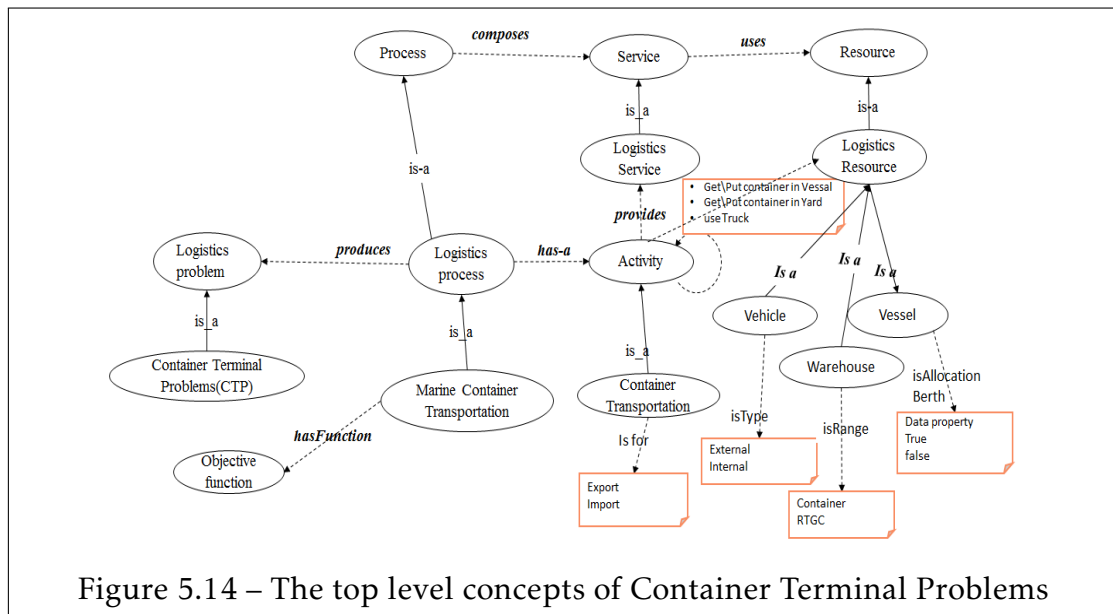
Process
composes
Service
uses
Resource
is_a
is-a
Logistics Service
Logistics Resource
is-a
• Get\Put container in Vessal
• Get\Put container in Yard
• use Truck
provides
Logistics problem
produces
Logistics process
has-a
Activity
Is a
Is a
Is a
Vehicle
Vessel
is_a
is_a
is_a
Warehouse
Container Terminal Problems(CTP)
Marine Container Transportation
Container Transportation
isAllocation Berth
isType
hasFunction
Is for
isRange
Data property
True
false
Objective function
External
Internal
Export
Import
Container
RTGC

Figure 5.14 – The top level concepts of Container Terminal Problems